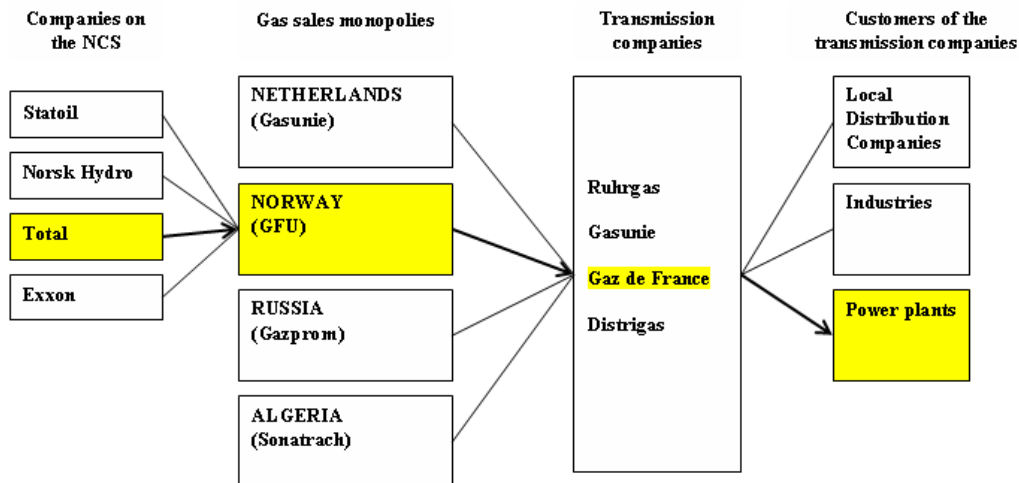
Companies on the NCS

Gas sales monopolies

Transmission companies

Customers of the transmission companies

Statoil

Norsk Hydro

Total

Exxon

NETHERLANDS (Gasunie)

NORWAY (GFU)

RUSSIA (Gazprom)

ALGERIA (Sonatrach)

Ruhrgas

Gasunie

Gaz de France

Distrigas

Local Distribution Companies

Industries

Power plants